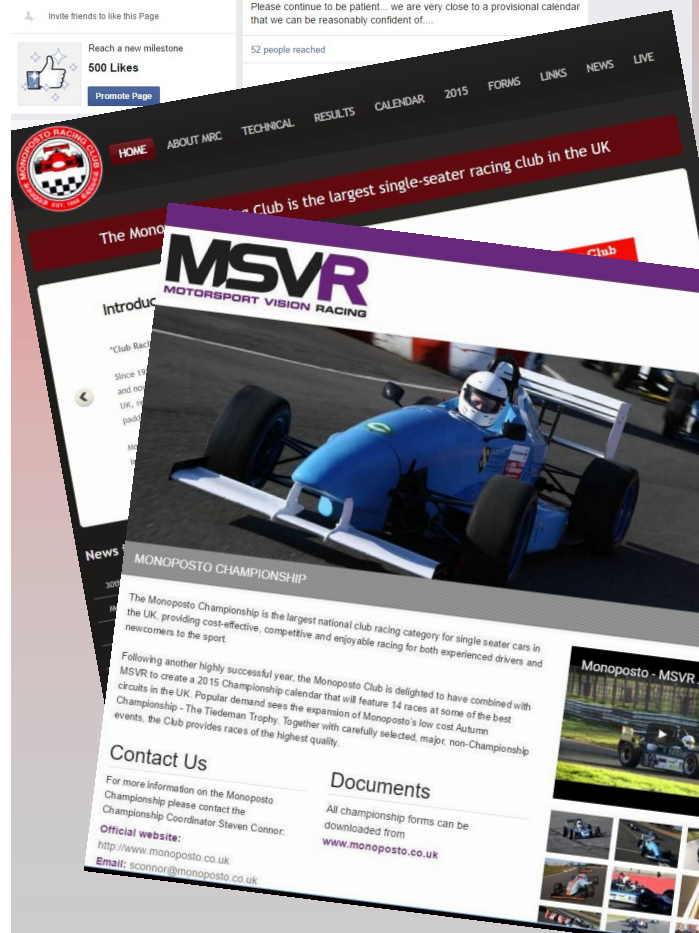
Invite friends to like this Page

Reach a new milestone
500 Likes
Promote Page

Please continue to be patient... we are very close to a provisional calendar that we can be reasonably confident of....

52 people reached

MONOPOSTO RACING CLUB EST. 1958

HOME ABOUT MRC TECHNICAL RESULTS CALENDAR 2015 FORMS LINKS NEWS LIVE

The Mono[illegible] Club is the largest single-seater racing club in the UK

Introdu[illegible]

"Club Raci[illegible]

Since 19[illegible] and no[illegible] UK, n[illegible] padd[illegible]

News

MSVR
MOTORSPORT VISION RACING

MONOPOSTO CHAMPIONSHIP

The Monoposto Championship is the largest national club racing category for single seater cars in the UK, providing cost-effective, competitive and enjoyable racing for both experienced drivers and newcomers to the sport.

Following another highly successful year, the Monoposto Club is delighted to have combined with MSVR to create a 2015 Championship calendar that will feature 14 races at some of the best circuits in the UK. Popular demand sees the expansion of Monoposto's low cost Autumn Championship - The Tiedeman Trophy. Together with carefully selected, major, non-Championship events, the Club provides races of the highest quality.

Monoposto - MSVR

Contact Us

For more information on the Monoposto Championship please contact the Championship Coordinator Steven Connor:

Official website:
http://www.monoposto.co.uk
Email: sconnor@monoposto.co.uk

Documents

All championship forms can be downloaded from
www.monoposto.co.uk